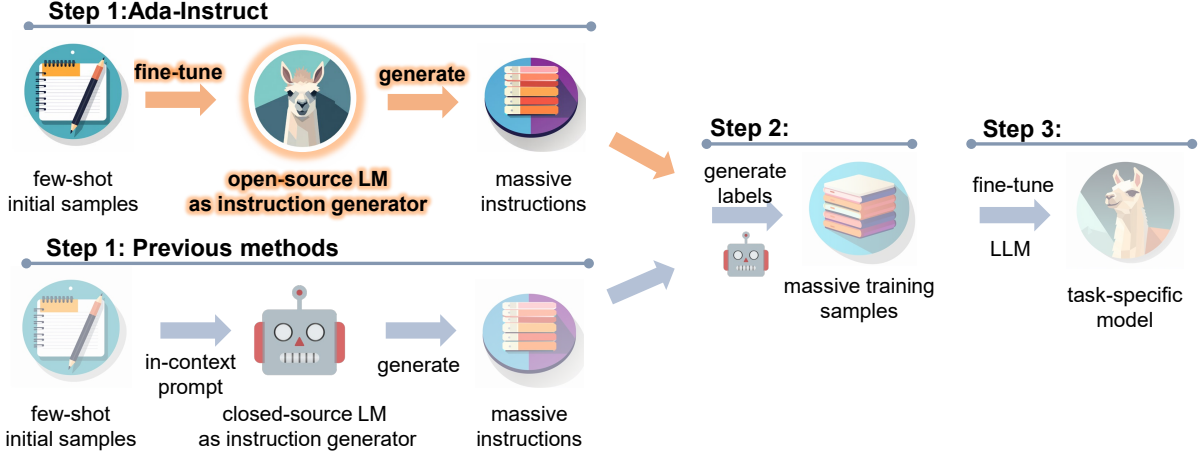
Step 1:Ada-Instruct

fine-tune

generate

few-shot initial samples

open-source LM as instruction generator

massive instructions

Step 2:

generate labels

massive training samples

Step 3:

fine-tune

LLM

task-specific model

Step 1: Previous methods

in-context prompt

generate

few-shot initial samples

closed-source LM as instruction generator

massive instructions